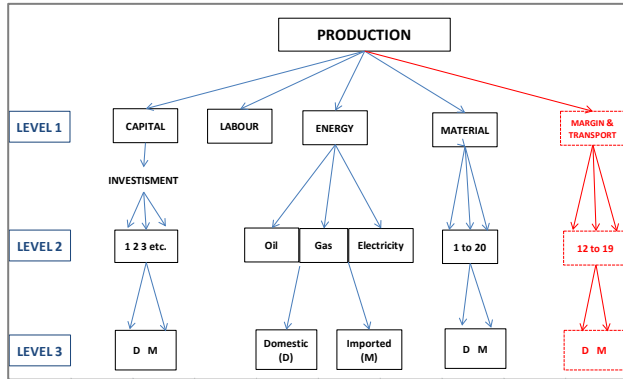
PRODUCTION

LEVEL 1

CAPITAL

LABOUR

ENERGY

MATERIAL

MARGIN & TRANSPORT

INVESTISMENT

LEVEL 2

1 2 3 etc.

Oil

Gas

Electricity

1 to 20

12 to 19

LEVEL 3

D M

Domestic (D)

Imported (M)

D M

D M